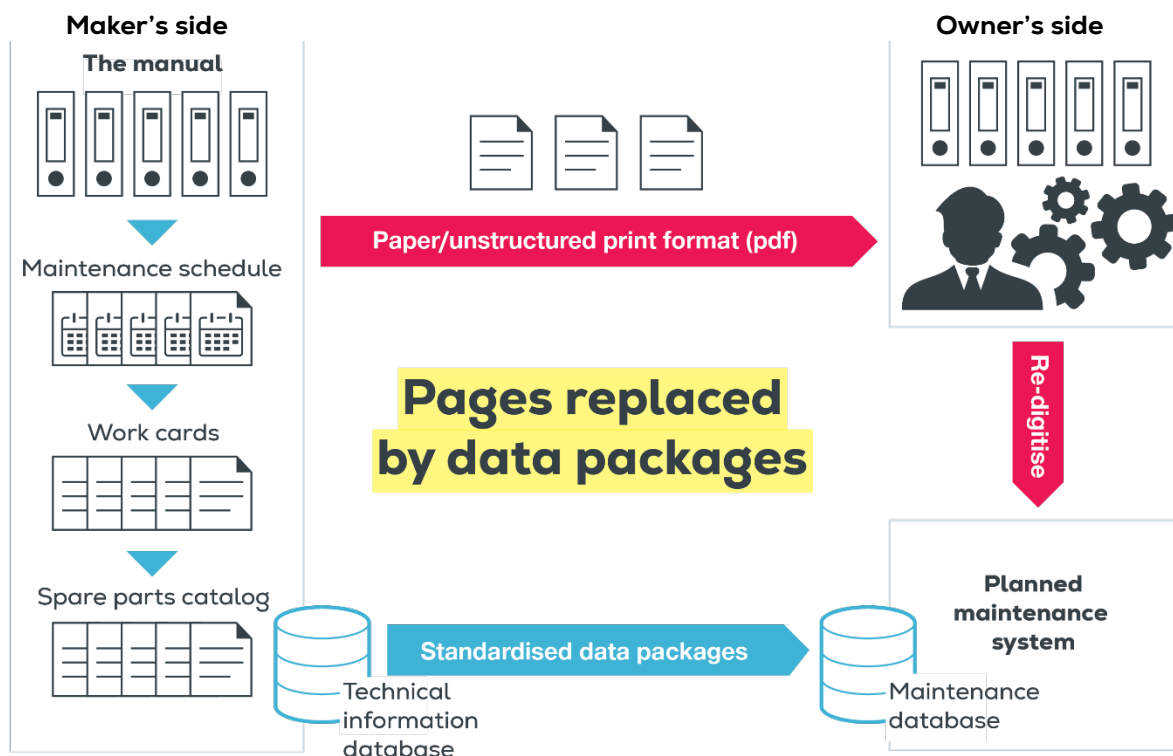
Maker's side

The manual

Maintenance schedule

Work cards

Spare parts catalog

Owner's side

Paper/unstructured print format (pdf)

Re-digitise

Pages replaced by data packages

Planned maintenance system

Standardised data packages

Technical information database

Maintenance database